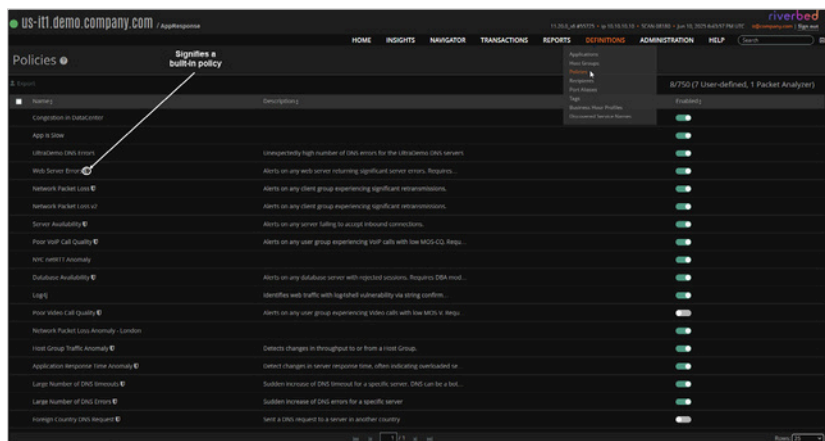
● us-it1.demo.company.com / AppResponse

11.20.0_sl #93775 • ip 10.10.10.10 • SCAN-08189 • Jun 10, 2025 6:43:57 PM UTC admin@company.com | Sign out

riverbed

HOME INSIGHTS NAVIGATOR TRANSACTIONS REPORTS DEFINITIONS ADMINISTRATION HELP Search

Policies

Signifies a built-in policy

Applications
Host Groups
Policies
Recipients
Port Aliases
Tags
Business Hour Profiles
Discovered Service Names

Export

8/750 (7 User-defined, 1 Packet Analyzer)

| Name | Description | Enabled |
|---|---|---|
| Congestion in DataCenter | | |
| App is Slow | | |
| UltraDemo DNS Errors | Unexpectedly high number of DNS errors for the UltraDemo DNS servers | |
| Web Server Errors | Alerts on any web server returning significant server errors. Requires... | |
| Network Packet Loss | Alerts on any client group experiencing significant retransmissions. | |
| Network Packet Loss v2 | Alerts on any client group experiencing significant retransmissions. | |
| Server Availability | Alerts on any server failing to accept inbound connections. | |
| Poor VoIP Call Quality | Alerts on any user group experiencing VoIP calls with low MOS-CQ. Requ... | |
| NYC netRTT Anomaly | | |
| Database Availability | Alerts on any database server with rejected sessions. Requires DBA mod... | |
| Log4j | Identifies web traffic with log4shell vulnerability via string confirm... | |
| Poor Video Call Quality | Alerts on any user group experiencing Video calls with low MOS-V. Requ... | |
| Network Packet Loss Anomaly - London | | |
| Host Group Traffic Anomaly | Detects changes in throughput to or from a Host Group. | |
| Application Response Time Anomaly | Detect changes in server response time, often indicating overloaded se... | |
| Large Number of DNS timeouts | Sudden increase of DNS timeout for a specific server. DNS can be a bot... | |
| Large Number of DNS Errors | Sudden increase of DNS errors for a specific server | |
| Foreign Country DNS Request | Sent a DNS request to a server in another country | |

1 /1

Rows 25